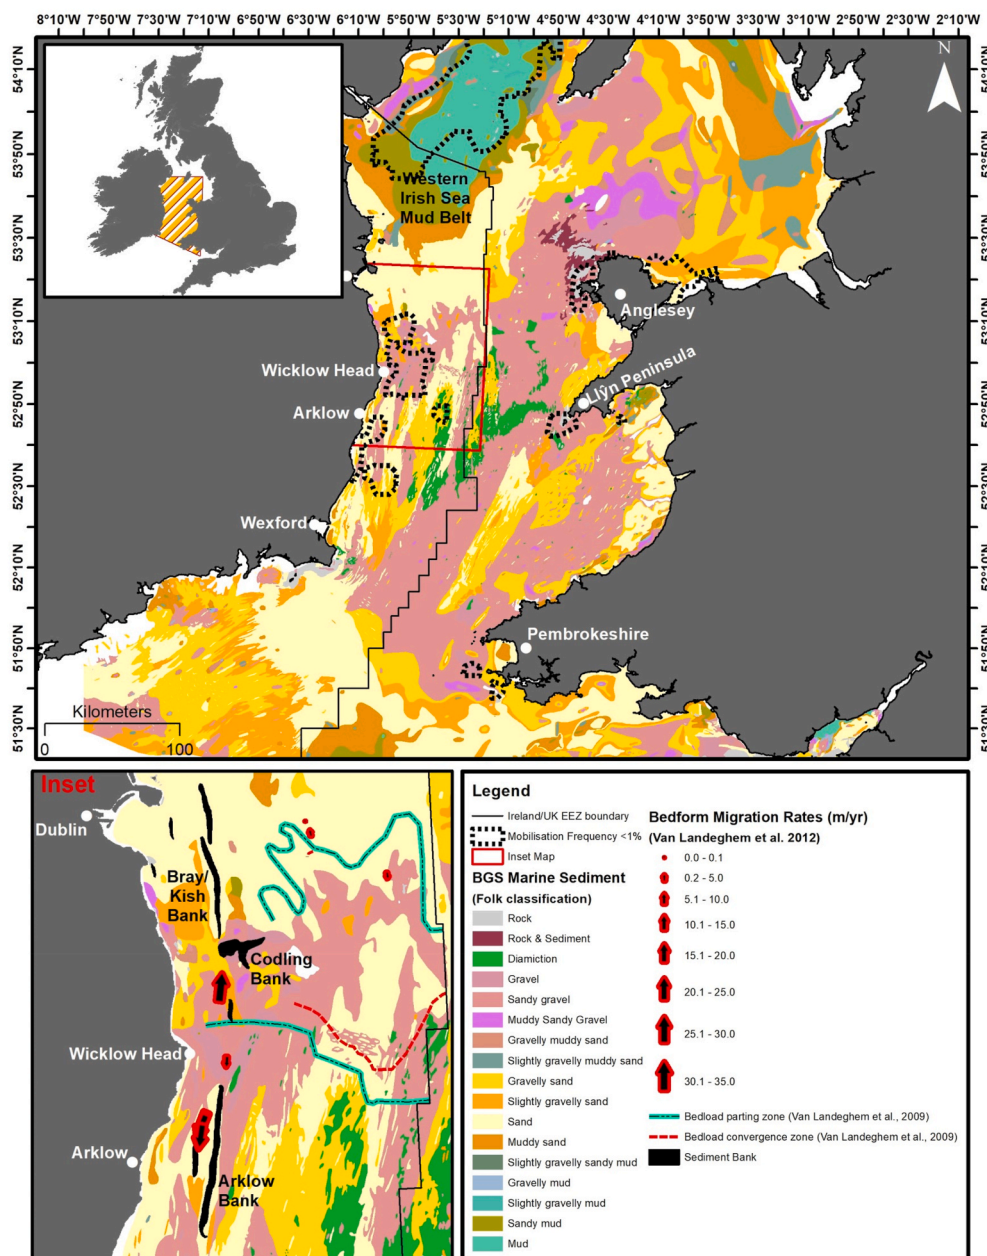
8°10'W 7°50'W 7°30'W 7°10'W 6°50'W 6°30'W 6°10'W 5°50'W 5°30'W 5°10'W 4°50'W 4°30'W 4°10'W 3°50'W 3°30'W 3°10'W 2°50'W 2°30'W 2°10'W

54°10'N
53°50'N
53°30'N
53°10'N
52°50'N
52°30'N
52°10'N
51°50'N
51°30'N

N

Western Irish Sea Mud Belt

Anglesey

Wicklow Head

Llŷn Peninsula

Arklow

Wexford

Pembrokeshire

Kilometers
0 100

Inset

Dublin

Bray/ Kish Bank

Codling Bank

Wicklow Head

Arklow

Arklow Bank

Legend

Ireland/UK EEZ boundary
Mobilisation Frequency <1%
Inset Map

BGS Marine Sediment
(Folk classification)
Rock
Rock & Sediment
Diamiction
Gravel
Sandy gravel
Muddy Sandy Gravel
Gravelly muddy sand
Slightly gravelly muddy sand
Gravelly sand
Slightly gravelly sand
Sand
Muddy sand
Slightly gravelly sandy mud
Gravelly mud
Slightly gravelly mud
Sandy mud
Mud

Bedform Migration Rates (m/yr)
(Van Landeghem et al. 2012)
0.0 - 0.1
0.2 - 5.0
5.1 - 10.0
10.1 - 15.0
15.1 - 20.0
20.1 - 25.0
25.1 - 30.0
30.1 - 35.0

Bedload parting zone (Van Landeghem et al., 2009)
Bedload convergence zone (Van Landeghem et al., 2009)
Sediment Bank